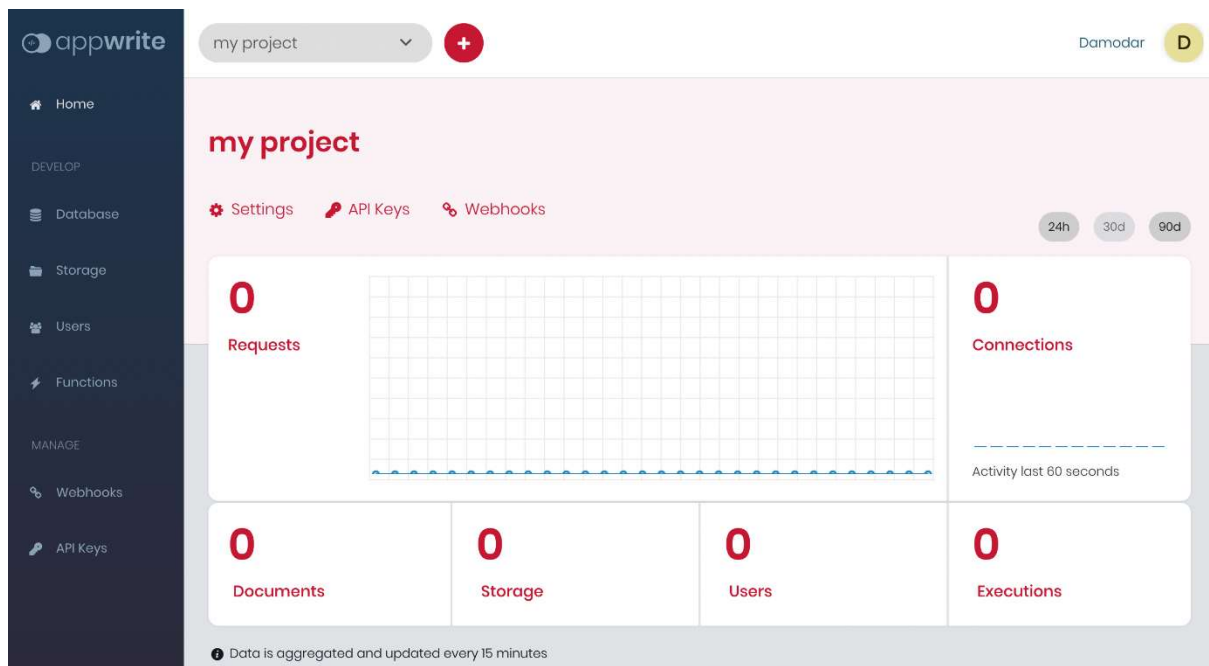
appwrite

Home

DEVELOP

Database

Storage

Users

Functions

MANAGE

Webhooks

API Keys

my project

Damodar D

my project

Settings API Keys Webhooks

24h 30d 90d

0
Requests

0
Connections

Activity last 60 seconds

0
Documents

0
Storage

0
Users

0
Executions

Data is aggregated and updated every 15 minutes